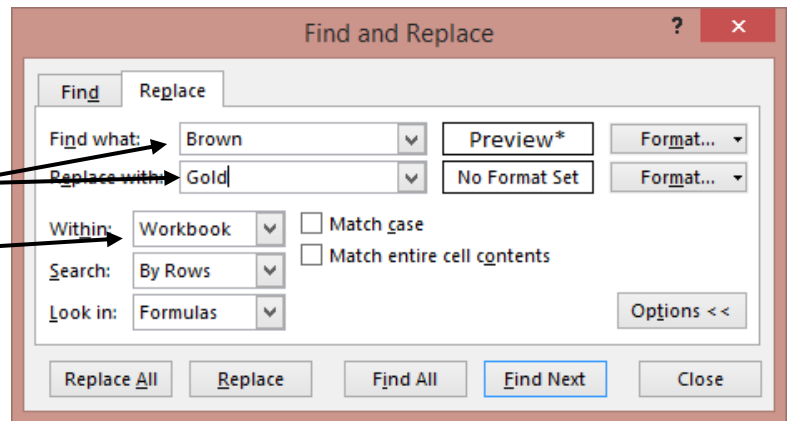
Find and Replace

?

×

Find

Replace

Find what:

Brown

Preview*

Format...

Replace with:

Gold

No Format Set

Format...

Within:

Workbook

Match case

Search:

By Rows

Match entire cell contents

Look in:

Formulas

Options <<

Replace All

Replace

Find All

Find Next

Close